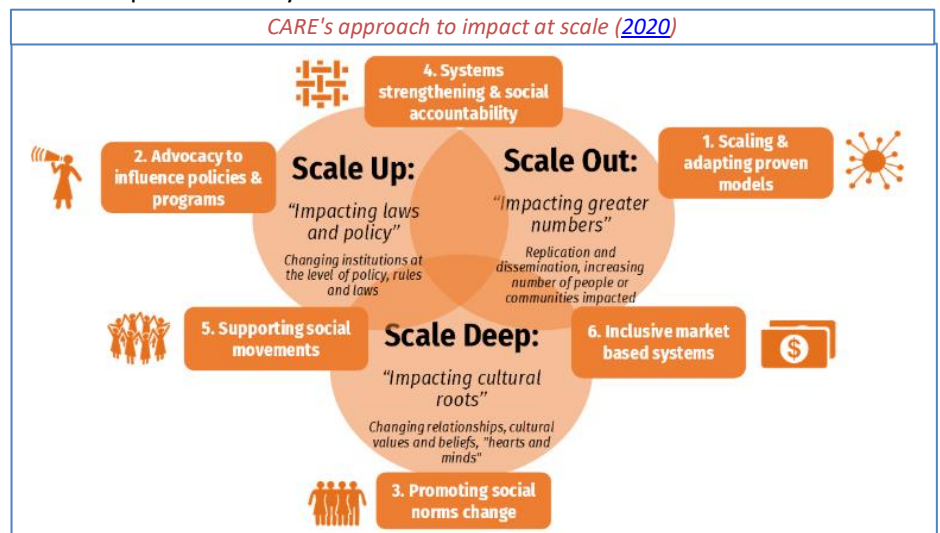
CARE's approach to impact at scale (2020)

4. Systems strengthening & social accountability

2. Advocacy to influence policies & programs

Scale Up:

"Impacting laws and policy"

Changing institutions at the level of policy, rules and laws

Scale Out:

"Impacting greater numbers"

Replication and dissemination, increasing number of people or communities impacted

1. Scaling & adapting proven models

5. Supporting social movements

Scale Deep:

"Impacting cultural roots"

Changing relationships, cultural values and beliefs, "hearts and minds"

6. Inclusive market based systems

$

3. Promoting social norms change